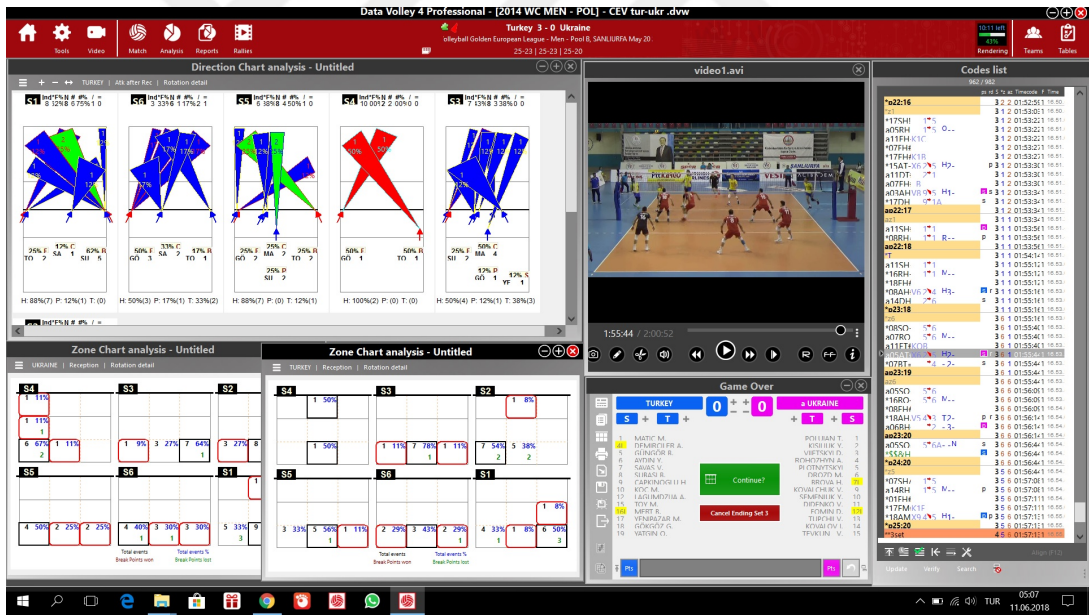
Data Volley 4 Professional - [2014 WC MEN - POL] - CEV tur-ukr .dvw

Tools Video Match Analysis Reports Rallies

Turkey 3 - 0 Ukraine
olleyball Golden European League - Men - Pool B, SANLIURFA May 20
25-23 | 25-23 | 25-20

Rendering Teams Tables

Direction Chart analysis - Untitled

TURKEY | Atk after Rec | Rotation detail

S1 S6 S5 S4 S3

H: 88%(7) P: 12%(1) T: (0)
H: 50%(3) P: 17%(1) T: 33%(2)
H: 88%(7) P: (0) T: 12%(1)
H: 100%(2) P: (0) T: (0)
H: 50%(4) P: 12%(1) T: 38%(3)

video1.avi

1:55:44 / 2:00:52

Codes list

962 / 962

*p22:16
*p23:18
*p24:20
*p25:20
**3set

Zone Chart analysis - Untitled

UKRAINE | Reception | Rotation detail

S4 S3 S2
S5 S6 S1

Total events
Break Points won

Total events %
Break Points won

Zone Chart analysis - Untitled

TURKEY | Reception | Rotation detail

S4 S3 S2
S5 S6 S1

Total events
Break Points lost

Total events %
Break Points lost

Game Over

TURKEY 0 0 a UKRAINE

MATIC M.
DEMIRCILER A.
GÜNGÖR B.
AYDIN Y.
SAVAS V.
SUBAŞI B.
CAPKINOGLU H.
KOÇ M.
LAGUMDZIJA A.
TOY M.
MERT B.
YENIPAZAR M.
GÖKGÖZ G.
YATGIN O.

POLLIAN T.
KISIL'UK V.
VIETSKYI D.
ROHOZHYN A.
PLOTNYTSKYI
DROZD M.
BROVA H.
KOVALCHUK Y.
SEMENIUK Y.
DIDENKO V.
FOMIN D.
TUPCHII V.
KOVALOV I.
TEVKUN V.

Continue?

Cancel Ending Set 3

Pts Pts

Update Verify Search

05:07
11.06.2018
TUR